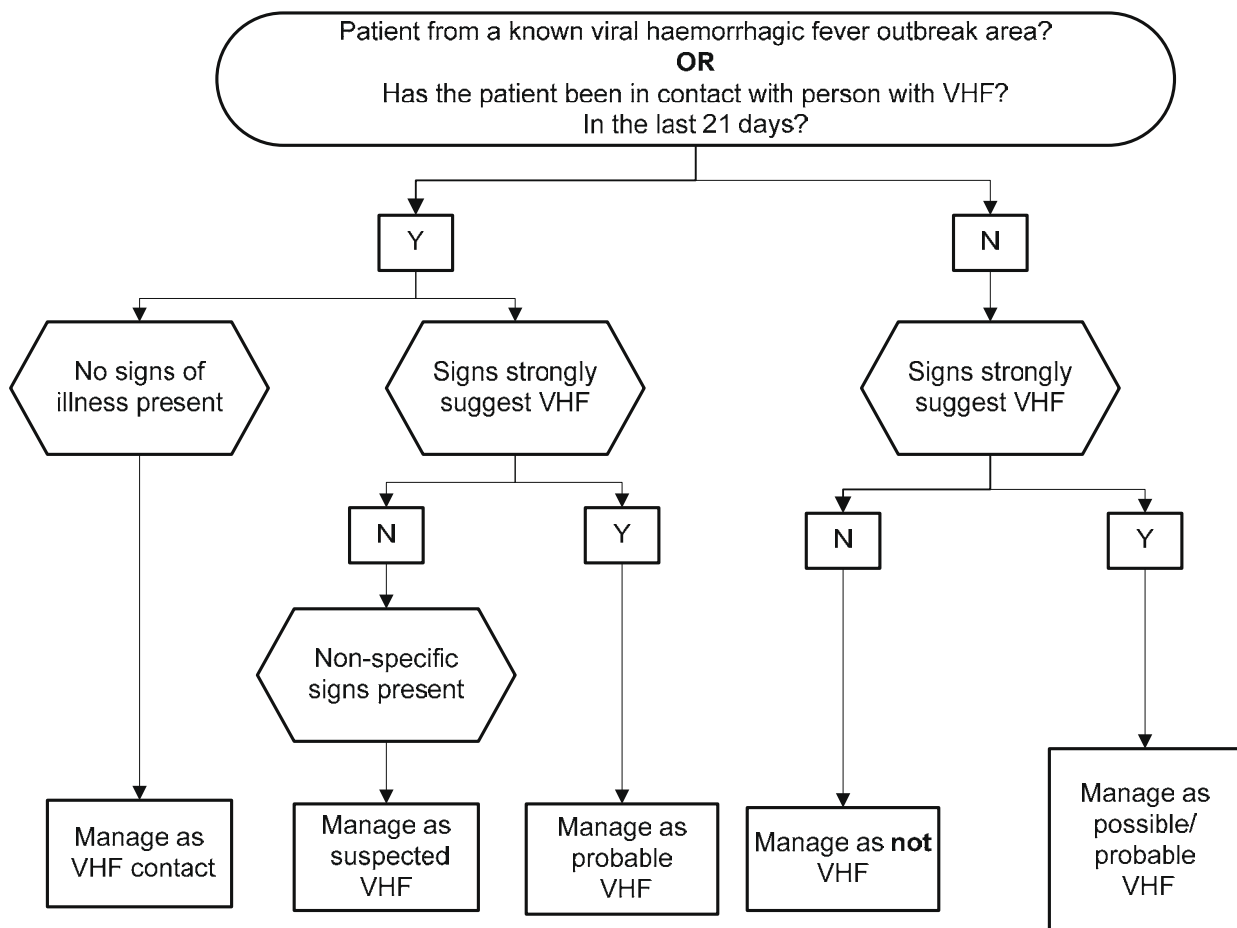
Patient from a known viral haemorrhagic fever outbreak area?
OR
Has the patient been in contact with person with VHF?
In the last 21 days?

Y

N

No signs of illness present

Signs strongly suggest VHF

Signs strongly suggest VHF

N

Y

N

Y

Non-specific signs present

Manage as VHF contact

Manage as suspected VHF

Manage as probable VHF

Manage as not VHF

Manage as possible/ probable VHF